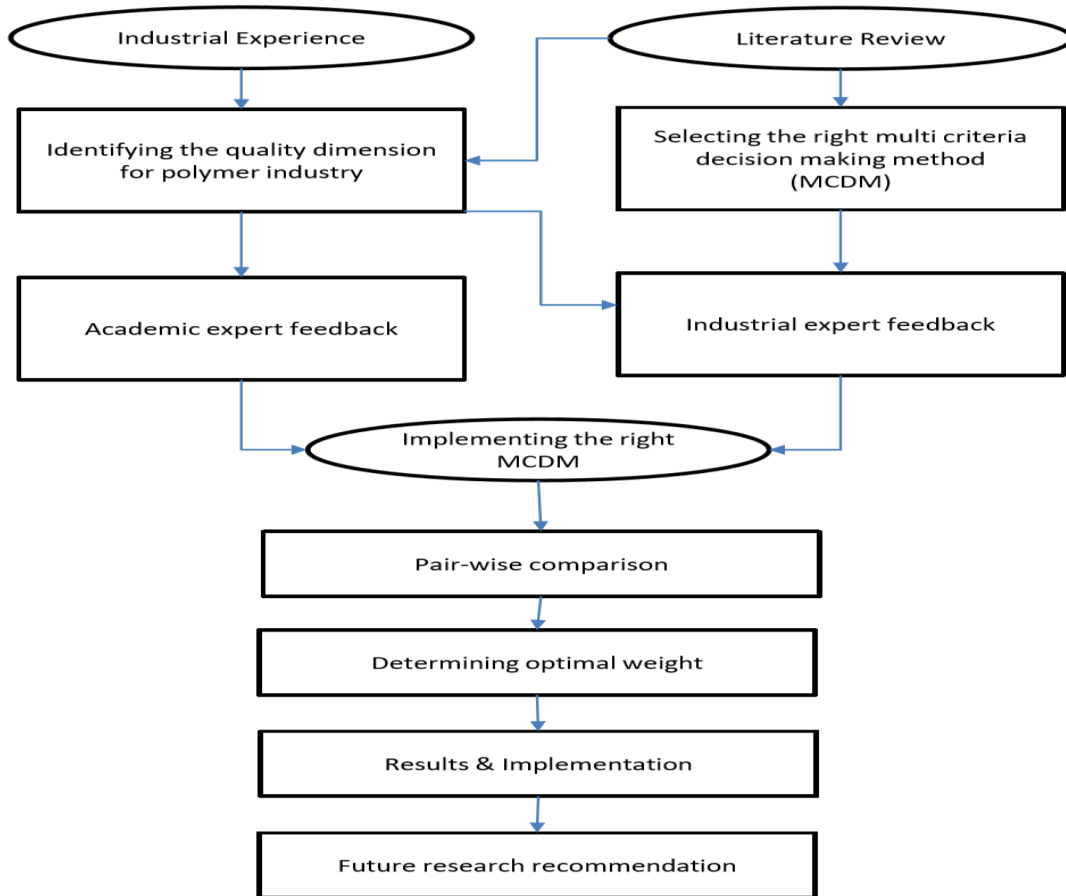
Industrial Experience

Literature Review

Identifying the quality dimension for polymer industry

Selecting the right multi criteria decision making method (MCDM)

Academic expert feedback

Industrial expert feedback

Implementing the right MCDM

Pair-wise comparison

Determining optimal weight

Results & Implementation

Future research recommendation